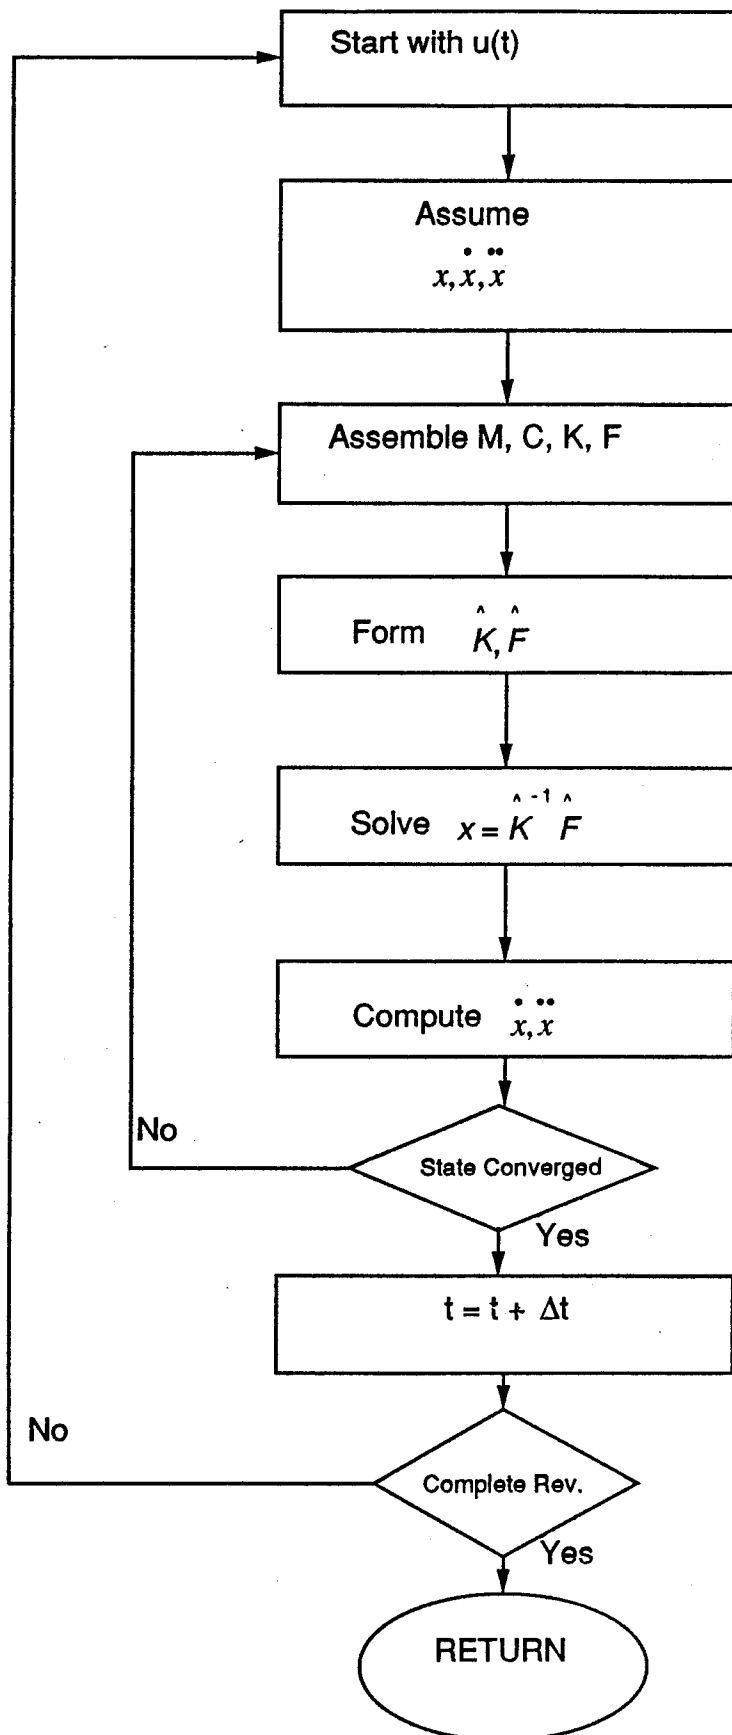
Start with u(t)

Assume
$x, \dot{x}, \ddot{x}$

Assemble M, C, K, F

Form $\hat{K}, \hat{F}$

Solve $x = \hat{K}^{-1} \hat{F}$

Compute $\dot{x}, \ddot{x}$

No

State Converged

Yes

t = t + Δt

No

Complete Rev.

Yes

RETURN